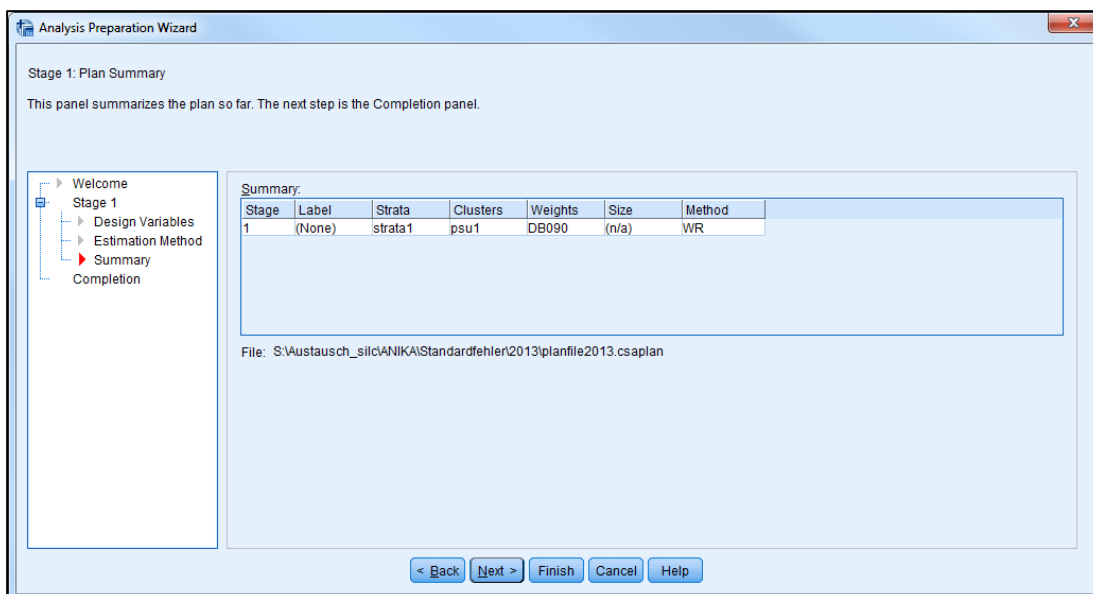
Analysis Preparation Wizard

Stage 1: Plan Summary

This panel summarizes the plan so far. The next step is the Completion panel.

Welcome
Stage 1
Design Variables
Estimation Method
Summary
Completion

Summary:

| Stage | Label | Strata | Clusters | Weights | Size | Method |
|---|---|---|---|---|---|---|
| 1 | (None) | strata1 | psu1 | DB090 | (n/a) | WR |

File: S:\Austausch_silc\ANIKA\Standardfehler\2013\planfile2013.csaplan

< Back  Next >  Finish  Cancel  Help